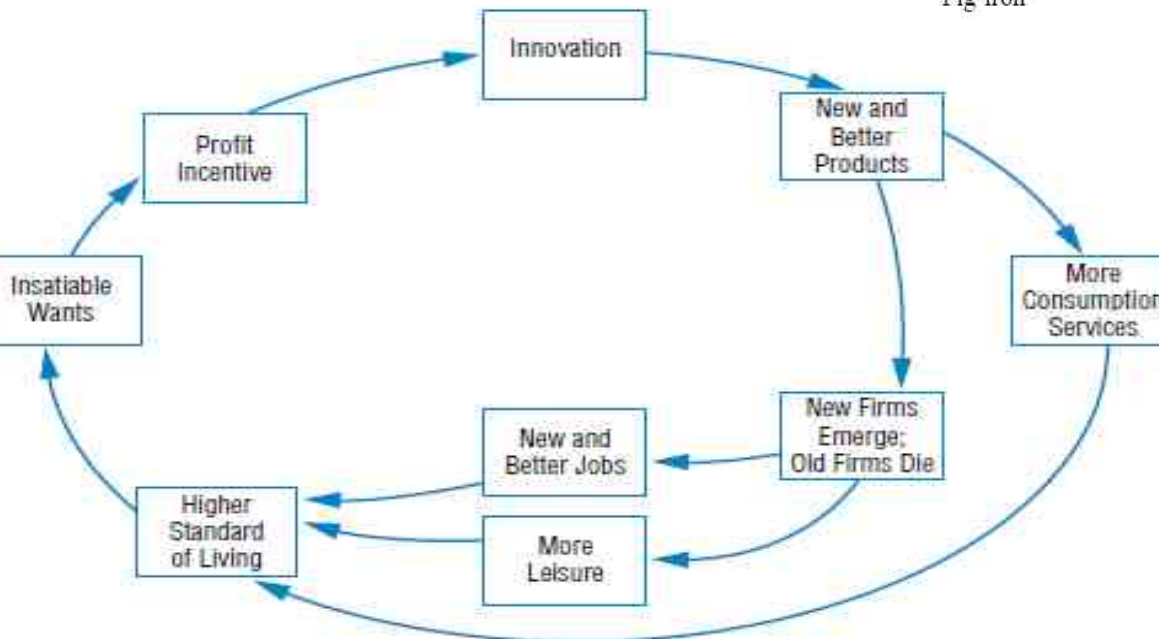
Pig iron

Innovation

New and Better Products

More Consumptio Services

New Firms Emerge; Old Firms Die

More Leisure

New and Better Jobs

Higher Standard of Living

Insatiable Wants

Profit Incentive